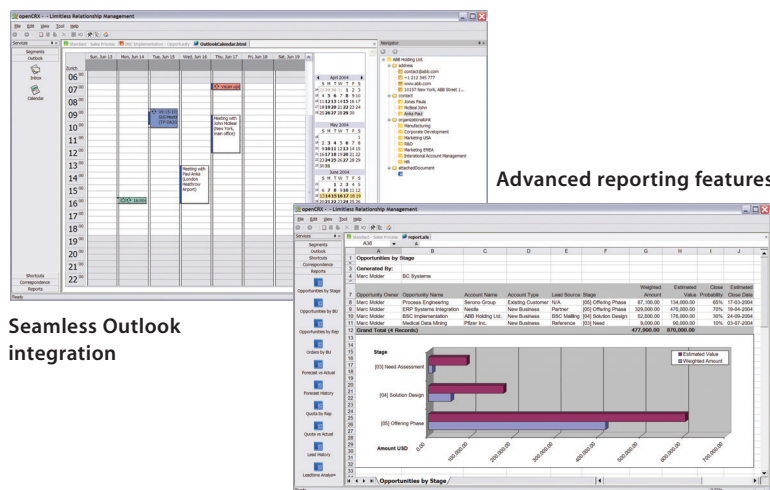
openCRX - - Limitless Relationship Management

File Edit View Tool Help

Services

Segments

Outlook

Inbox

Calendar

Shortcuts

Correspondence

Reports

Standard - Sales Process | BSC Implementation - Opportunity | OutlookCalendar.html

Sun, Jun 13 | Mon, Jun 14 | Tue, Jun 15 | Wed, Jun 16 | Thu, Jun 17 | Fri, Jun 18 | Sat, Jun 19

Zurich

06:00
07:00
08:00
09:00
10:00
11:00
12:00
13:00
14:00
15:00
16:00
17:00
18:00
19:00
20:00
21:00
22:00

Meeting with John McBeal (New York, main office)

Meeting with Paul Anika (London Heathrow Airport)

April 2004

May 2004

June 2004

Navigator

ABB Holding Ltd.

address

contact@abb.com

+1 212 345 777

www.abb.com

10157 New York, ABB Street 1...

contact

Jones Paule

McBeal John

Anika Paul

organizationalUnit

Manufacturing

Corporate Development

Marketing USA

R&D

Marketing EMEA

International Account Management

HR

attachedDocument

Advanced reporting features

openCRX - - Limitless Relationship Management

File Edit View Tool Help

Services

Segments

Outlook

Shortcuts

Correspondence

Reports

Opportunities by Stage

Opportunities by BU

Opportunities by Rep

Orders by BU

Forecast vs Actual

Forecast History

Quota by Rep

Quota vs Actual

Lead History

Leadtime Analysis

Standard - Sales Process | report.xls

A38

| | A | B | C | D | E | F | G | H | I | J |
|---|---|---|---|---|---|---|---|---|---|---|
| 1 | Opportunities by Stage | | | | | | | | | |
| 2 | Generated By: | | | | | | | | | |
| 3 | Marc Molder | BC Systems | | | | | | | | |
| 7 | Opportunity Owner | Opportunity Name | Account Name | Account Type | Lead Source | Stage | Weighted Amount | Estimated Value | Close Probability | Estimated Close Date |
| 8 | Marc Molder | Process Engineering | Serono Group | Existing Customer | N/A | [05] Offering Phase | 87,100.00 | 134,000.00 | 65% | 17-03-2004 |
| 9 | Marc Molder | ERP Systems Integration | Nestle | New Business | Partner | [05] Offering Phase | 329,000.00 | 470,000.00 | 70% | 19-04-2004 |
| 10 | Marc Molder | BSC Implementation | ABB Holding Ltd. | New Business | BSC Mailing | [04] Solution Design | 52,800.00 | 176,000.00 | 30% | 24-09-2004 |
| 11 | Marc Molder | Medical Data Mining | Pfizer Inc. | New Business | Reference | [03] Need | 9,000.00 | 90,000.00 | 10% | 03-07-2004 |
| 12 | Grand Total (4 Records) | | | | | | 477,900.00 | 870,000.00 | | |

Stage

[03] Need Assessment

[04] Solution Design

[05] Offering Phase

Amount USD

Estimated Value

Weighted Amount

0.00

100,000.00

200,000.00

300,000.00

400,000.00

500,000.00

600,000.00

700,000.00

Opportunities by Stage

Seamless Outlook integration